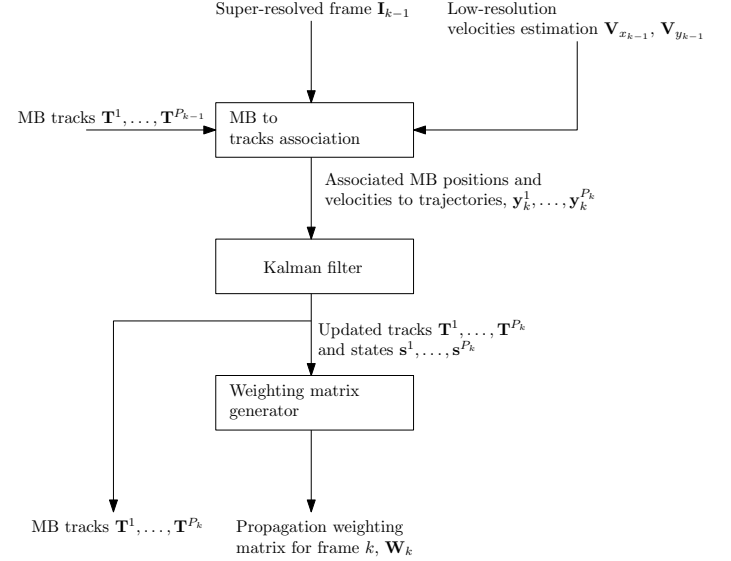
Super-resolved frame $\mathbf{I}_{k-1}$

Low-resolution velocities estimation $\mathbf{V}_{x_{k-1}}$, $\mathbf{V}_{y_{k-1}}$

MB tracks $\mathbf{T}^1, \ldots, \mathbf{T}^{P_{k-1}}$

MB to tracks association

Associated MB positions and velocities to trajectories, $\mathbf{y}_k^1, \ldots, \mathbf{y}_k^{P_k}$

Kalman filter

Updated tracks $\mathbf{T}^1, \ldots, \mathbf{T}^{P_k}$ and states $\mathbf{s}^1, \ldots, \mathbf{s}^{P_k}$

Weighting matrix generator

MB tracks $\mathbf{T}^1, \ldots, \mathbf{T}^{P_k}$

Propagation weighting matrix for frame $k$, $\mathbf{W}_k$